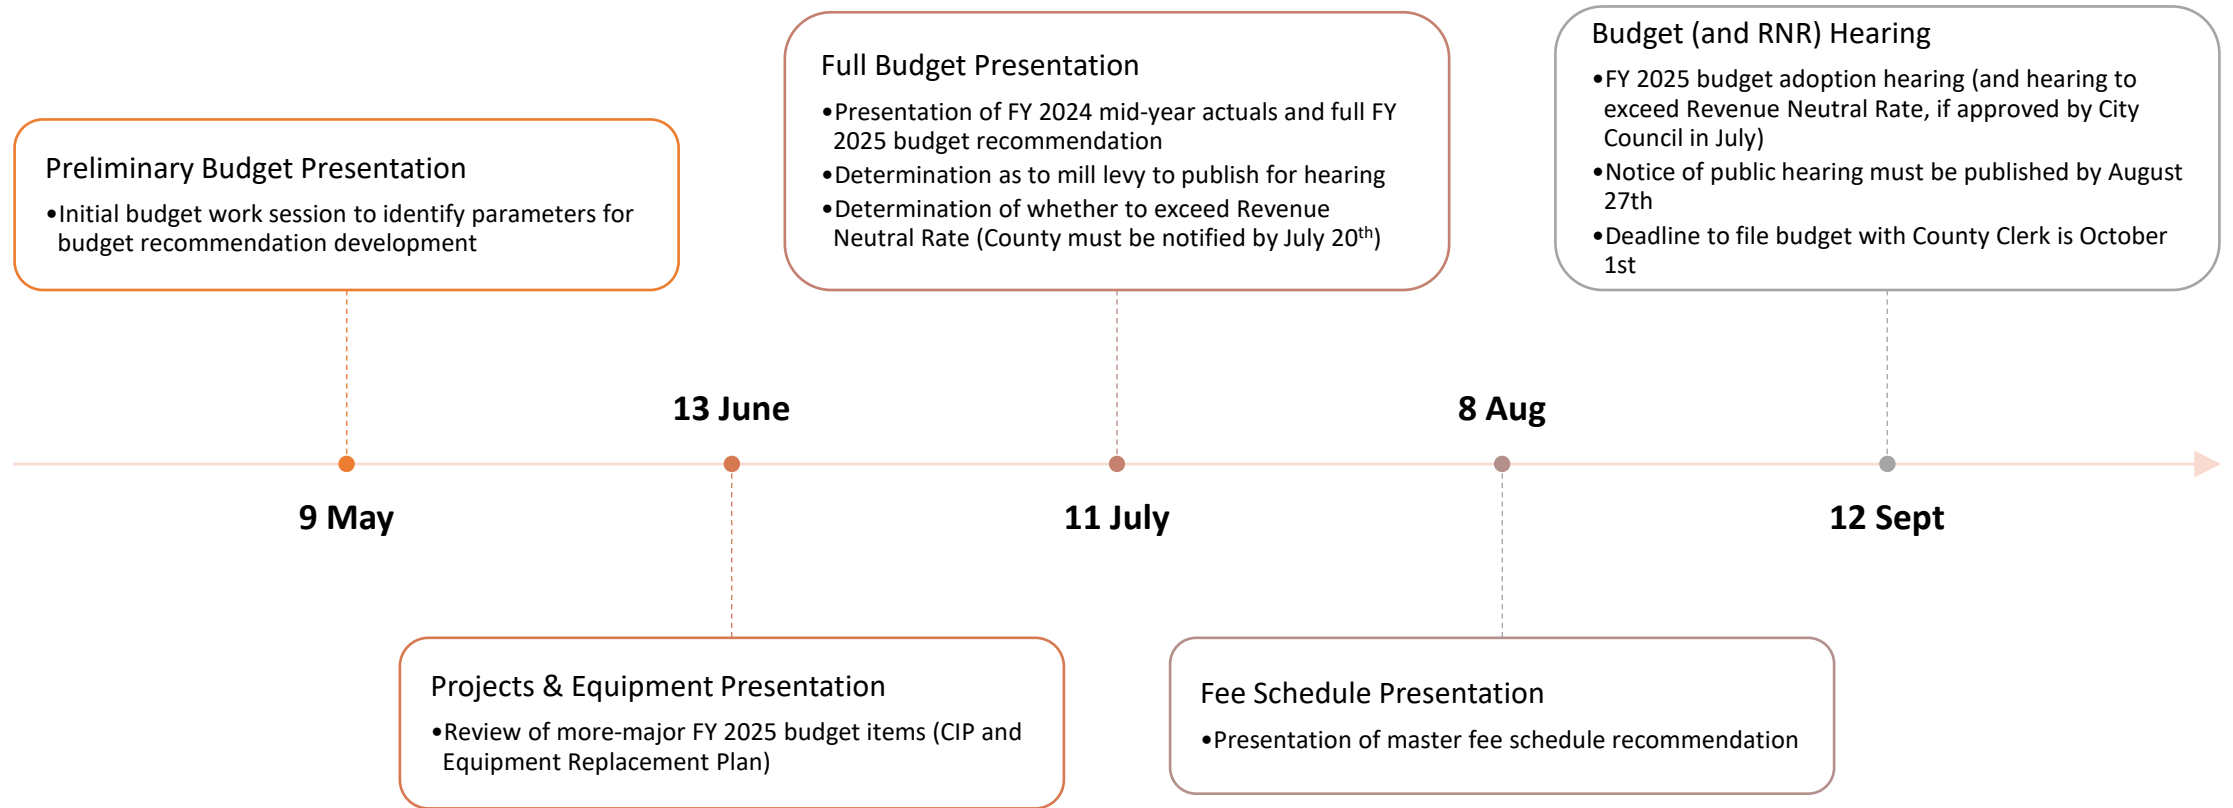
Preliminary Budget Presentation

•Initial budget work session to identify parameters for budget recommendation development

9 May

13 June

Projects & Equipment Presentation

•Review of more-major FY 2025 budget items (CIP and Equipment Replacement Plan)

Full Budget Presentation

•Presentation of FY 2024 mid-year actuals and full FY 2025 budget recommendation

•Determination as to mill levy to publish for hearing

•Determination of whether to exceed Revenue Neutral Rate (County must be notified by July 20$^{th}$)

11 July

8 Aug

Fee Schedule Presentation

•Presentation of master fee schedule recommendation

Budget (and RNR) Hearing

•FY 2025 budget adoption hearing (and hearing to exceed Revenue Neutral Rate, if approved by City Council in July)

•Notice of public hearing must be published by August 27th

•Deadline to file budget with County Clerk is October 1st

12 Sept